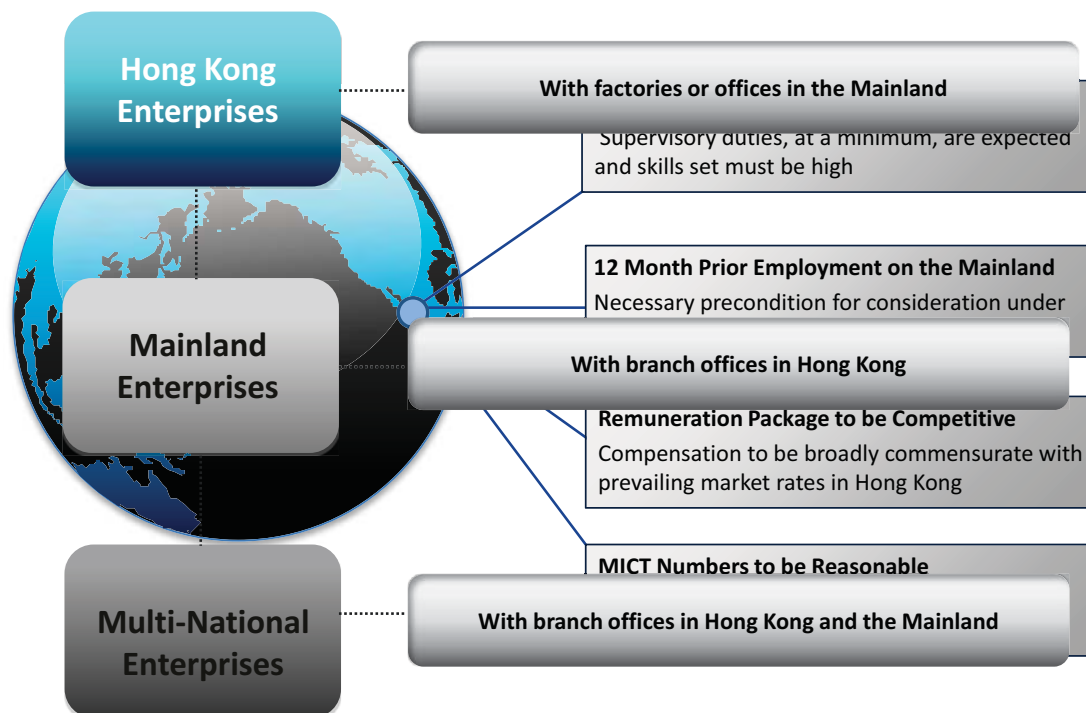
Hong Kong Enterprises

With factories or offices in the Mainland

Supervisory duties, at a minimum, are expected and skills set must be high

12 Month Prior Employment on the Mainland

Necessary precondition for consideration under

Mainland Enterprises

With branch offices in Hong Kong

Remuneration Package to be Competitive

Compensation to be broadly commensurate with prevailing market rates in Hong Kong

MICT Numbers to be Reasonable

Multi-National Enterprises

With branch offices in Hong Kong and the Mainland